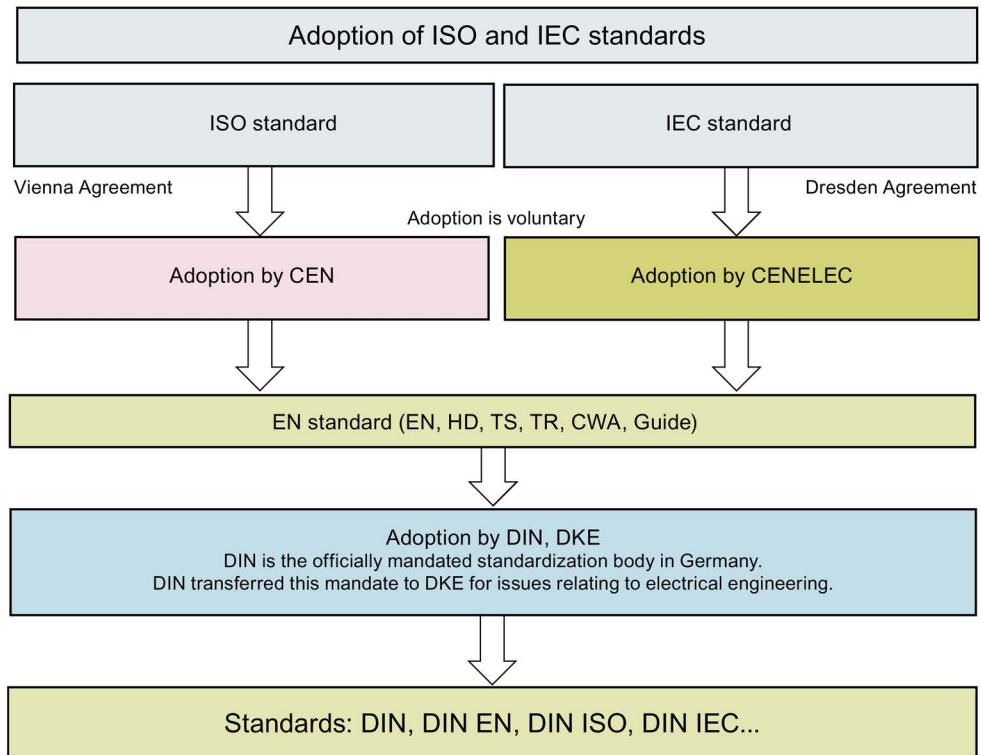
Adoption of ISO and IEC standards

ISO standard

IEC standard

Vienna Agreement

Dresden Agreement

Adoption is voluntary

Adoption by CEN

Adoption by CENELEC

EN standard (EN, HD, TS, TR, CWA, Guide)

Adoption by DIN, DKE
DIN is the officially mandated standardization body in Germany.
DIN transferred this mandate to DKE for issues relating to electrical engineering.

Standards: DIN, DIN EN, DIN ISO, DIN IEC...